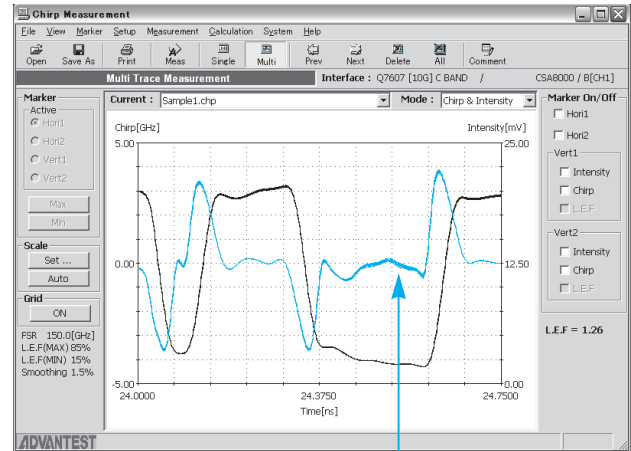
Chirp Measurement

File View Marker Setup Measurement Calculation System Help

Open Save As Print Meas Single Multi Prev Next Delete All Comment

Multi Trace Measurement Interface : Q7607 [10G] C BAND / CSA8000 / B[CH1]

Marker
Active
Hori1
Hori2
Vert1
Vert2
Max
Min

Scale
Set ...
Auto

Grid
ON

FSR 150.0[GHz]
L.E.F(MAX) 85%
L.E.F(MIN) 15%
Smoothing 1.5%

Current : Sample1.chp Mode : Chirp & Intensity

Chirp[GHz] Intensity[mV]
5.00 25.00
0.00 12.50
-5.00 0.00
24.0000 24.3750 24.7500
Time[ns]

Marker On/Off
Hori1
Hori2
Vert1
Intensity
Chirp
L.E.F
Vert2
Intensity
Chirp
L.E.F

L.E.F = 1.26

ADVANTEST